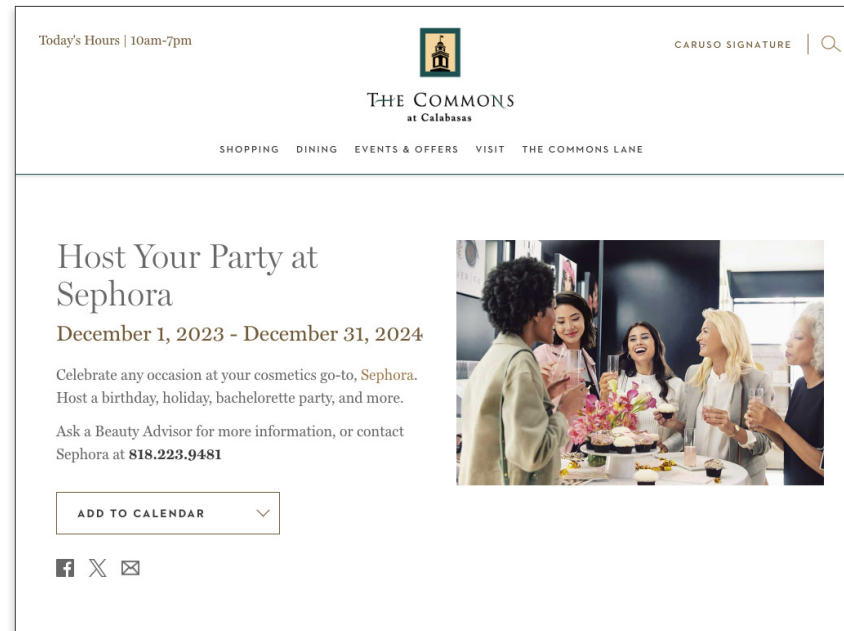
Today's Hours | 10am-7pm

THE COMMONS
at Calabasas

CARUSO SIGNATURE

SHOPPING DINING EVENTS & OFFERS VISIT THE COMMONS LANE

Host Your Party at Sephora

December 1, 2023 - December 31, 2024

Celebrate any occasion at your cosmetics go-to, Sephora. Host a birthday, holiday, bachelorette party, and more.

Ask a Beauty Advisor for more information, or contact Sephora at 818.223.9481

ADD TO CALENDAR